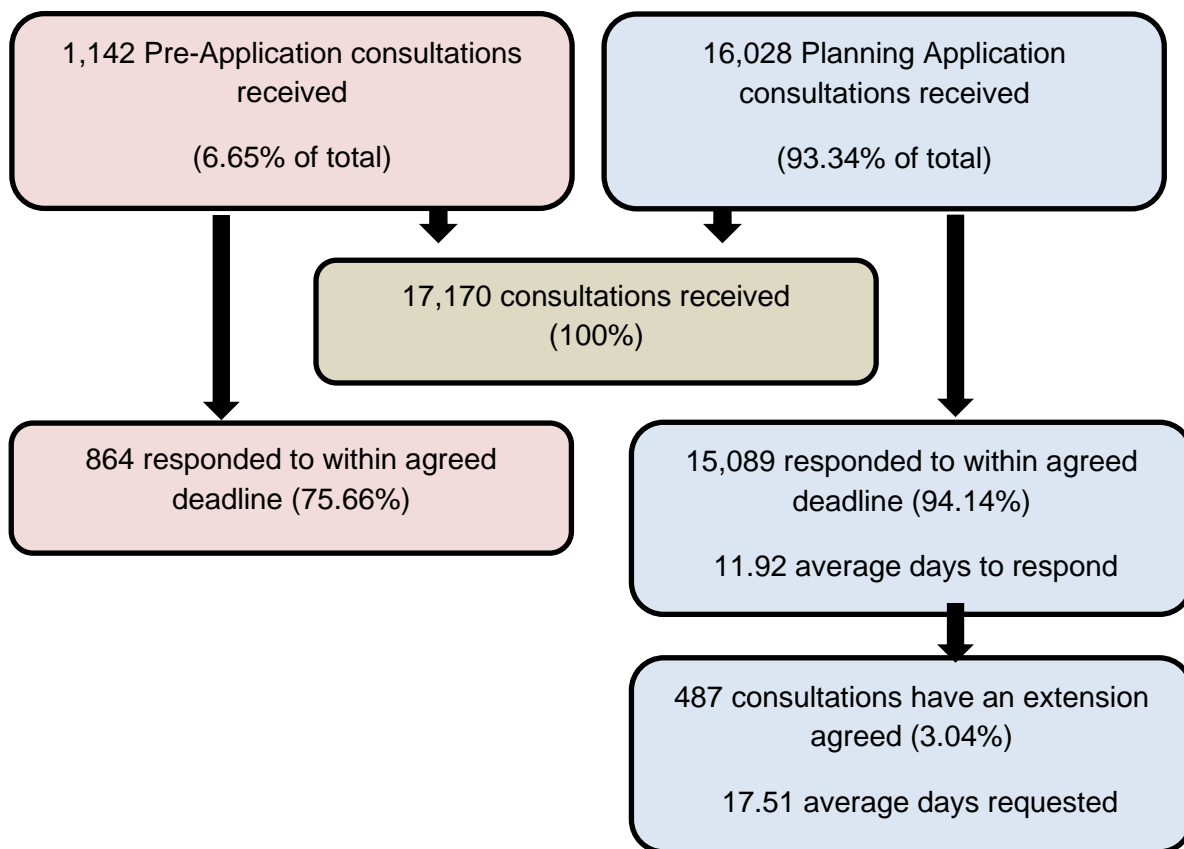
1,142 Pre-Application consultations received

(6.65% of total)

16,028 Planning Application consultations received

(93.34% of total)

17,170 consultations received (100%)

864 responded to within agreed deadline (75.66%)

15,089 responded to within agreed deadline (94.14%)

11.92 average days to respond

487 consultations have an extension agreed (3.04%)

17.51 average days requested